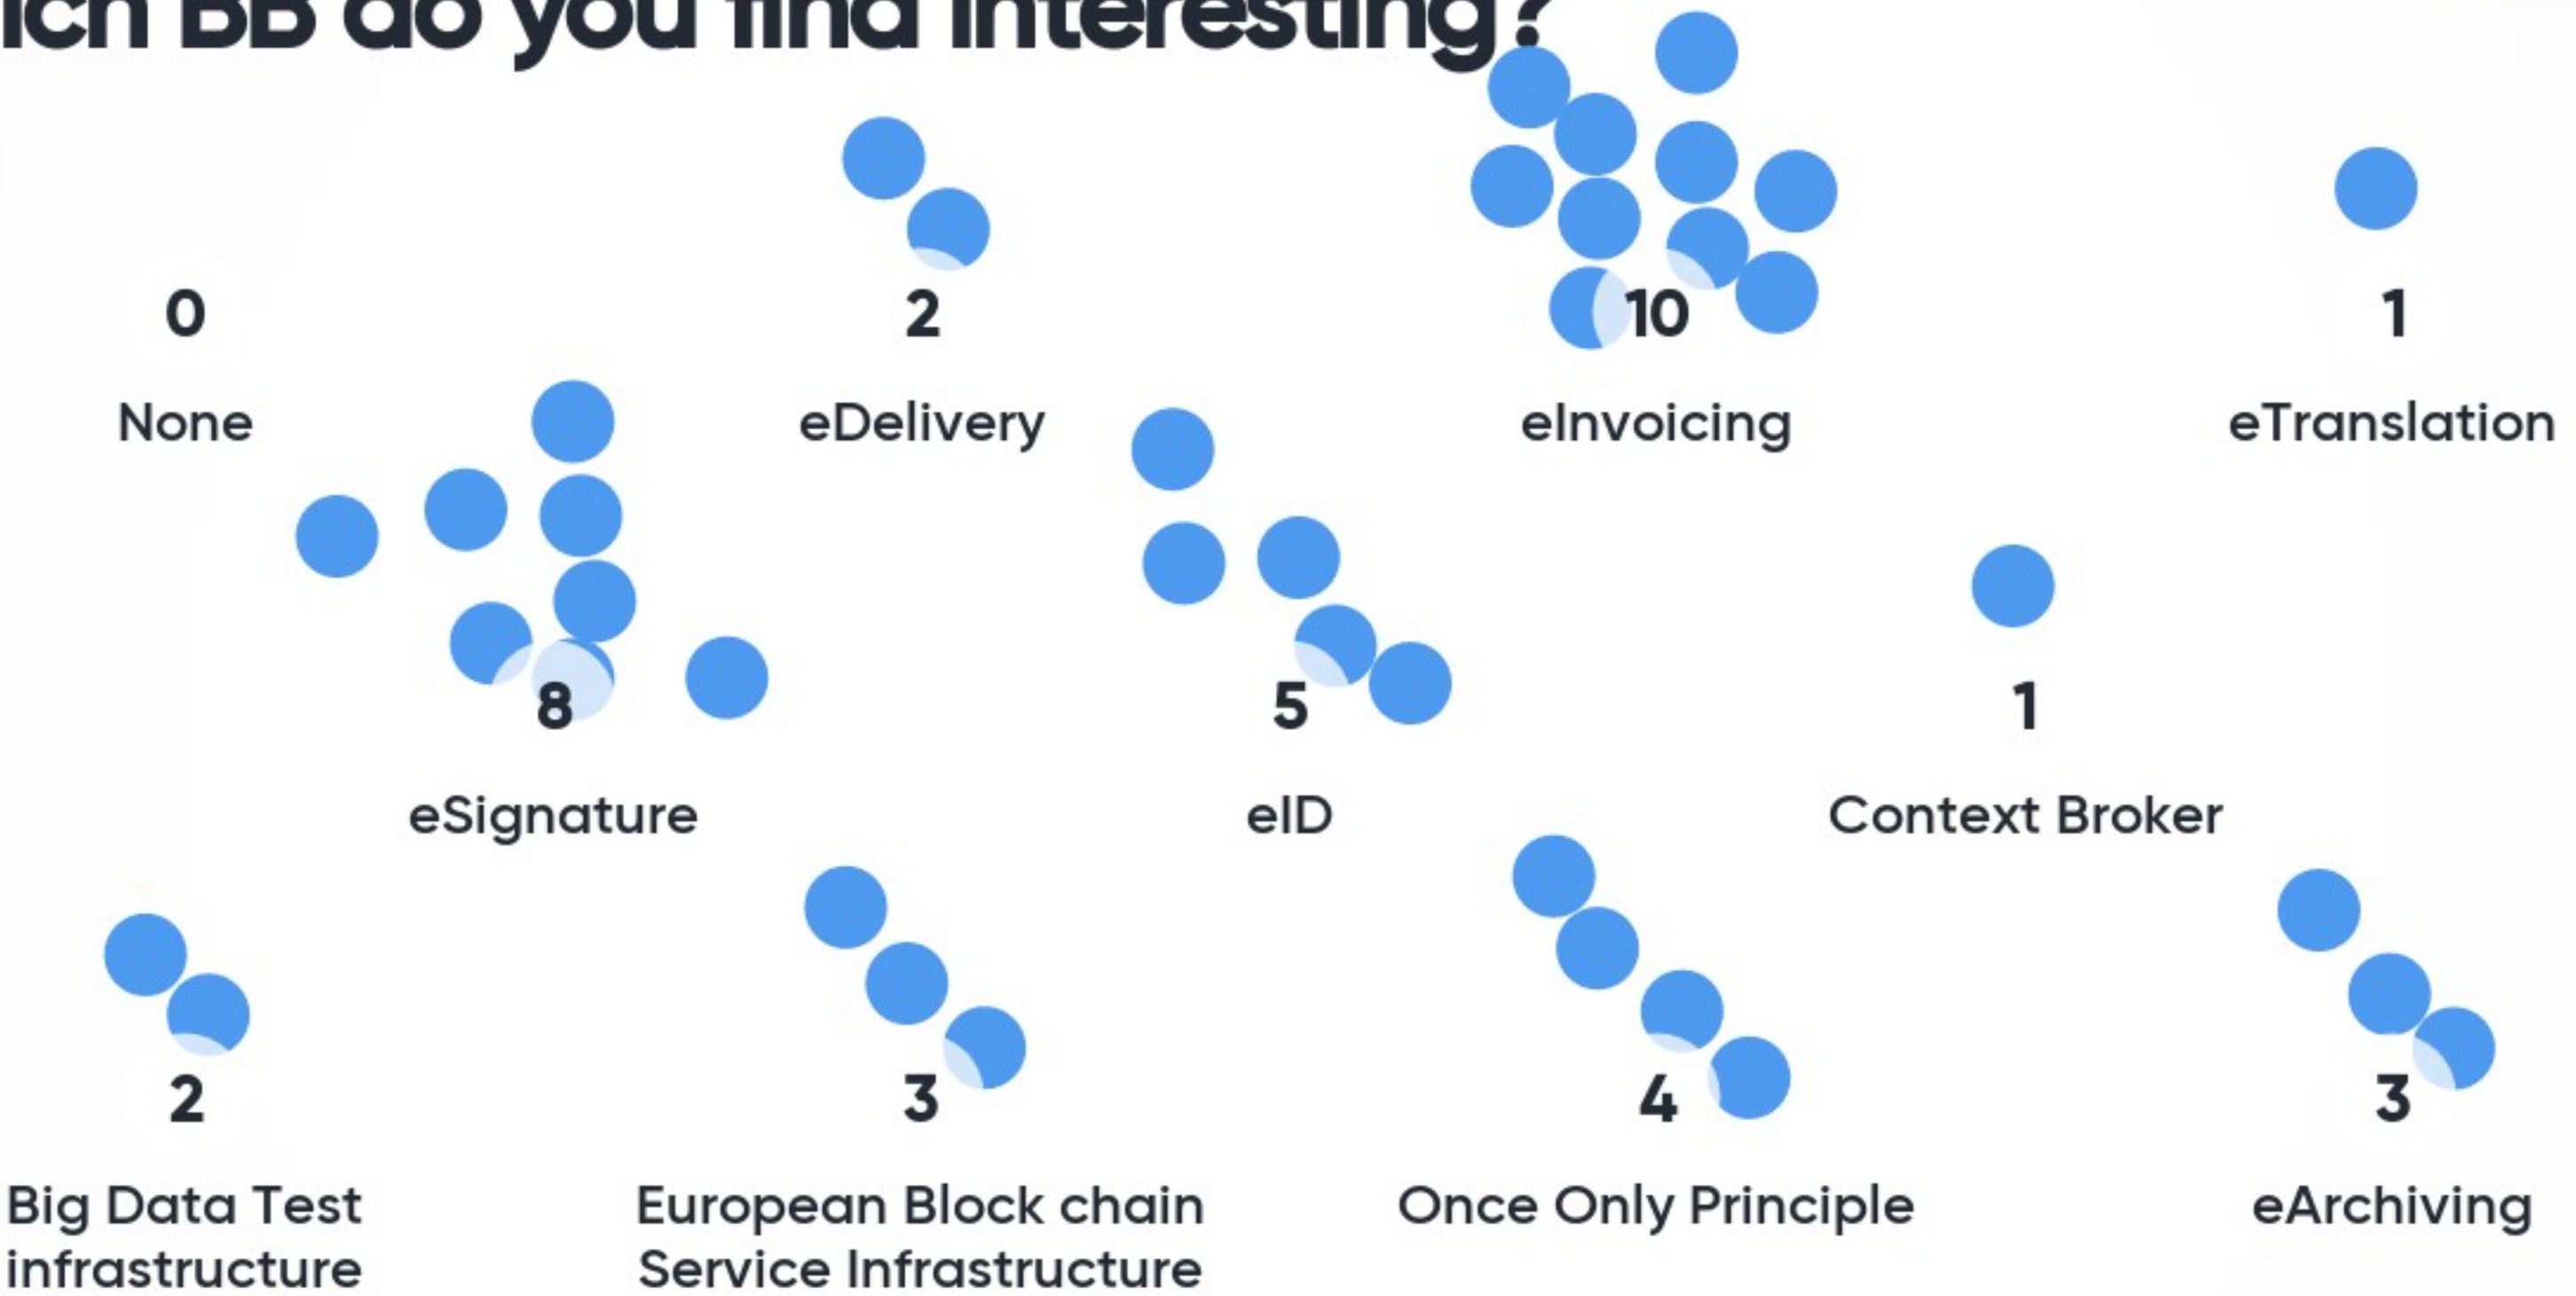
ich BB do you find interesting?

0
None

2
eDelivery

10
eInvoicing

1
eTranslation

8
eSignature

5
eID

1
Context Broker

2
Big Data Test infrastructure

3
European Block chain Service Infrastructure

4
Once Only Principle

3
eArchiving